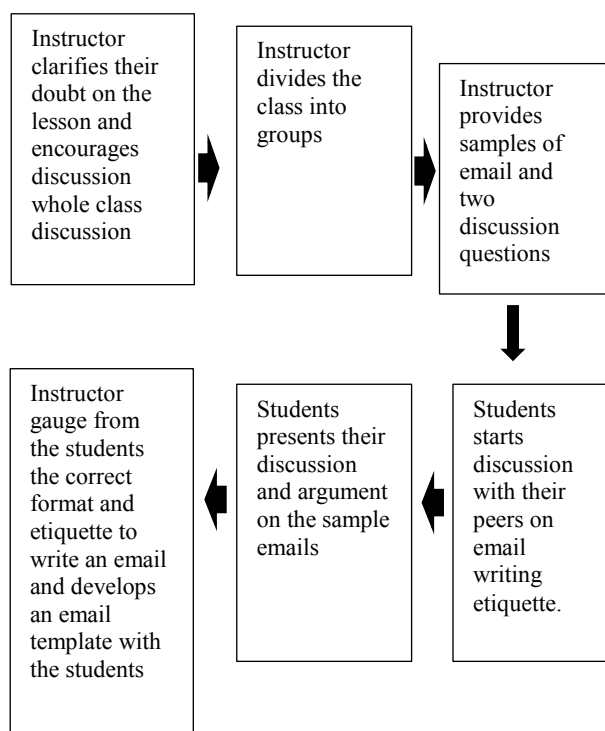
Instructor clarifies their doubt on the lesson and encourages discussion whole class discussion

Instructor divides the class into groups

Instructor provides samples of email and two discussion questions

Students starts discussion with their peers on email writing etiquette.

Students presents their discussion and argument on the sample emails

Instructor gauge from the students the correct format and etiquette to write an email and develops an email template with the students